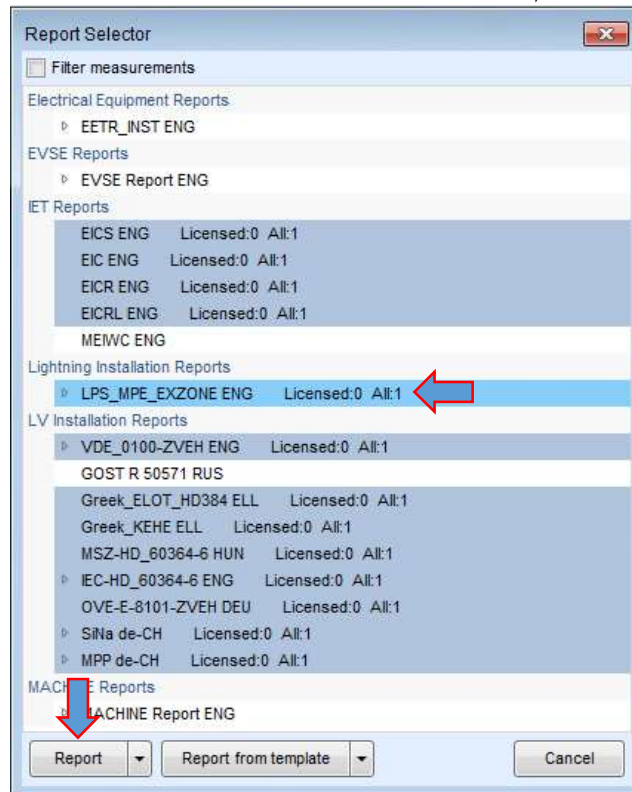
Report Selector

Filter measurements

Electrical Equipment Reports
EETR_INST ENG
EVSE Reports
EVSE Report ENG
IET Reports
EICS ENG Licensed:0 All:1
EIC ENG Licensed:0 All:1
EICR ENG Licensed:0 All:1
EICRL ENG Licensed:0 All:1
MEIWC ENG
Lightning Installation Reports
LPS_MPE_EXZONE ENG Licensed:0 All:1
LV Installation Reports
VDE_0100-ZVEH ENG Licensed:0 All:1
GOST R 50571 RUS
Greek_ELOT_HD384 ELL Licensed:0 All:1
Greek_KEHE ELL Licensed:0 All:1
MSZ-HD_60364-6 HUN Licensed:0 All:1
IEC-HD_60364-6 ENG Licensed:0 All:1
OVE-E-8101-ZVEH DEU Licensed:0 All:1
SiNa de-CH Licensed:0 All:1
MPP de-CH Licensed:0 All:1
MACH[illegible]E Reports
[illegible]ACHINE Report ENG

Report
Report from template
Cancel